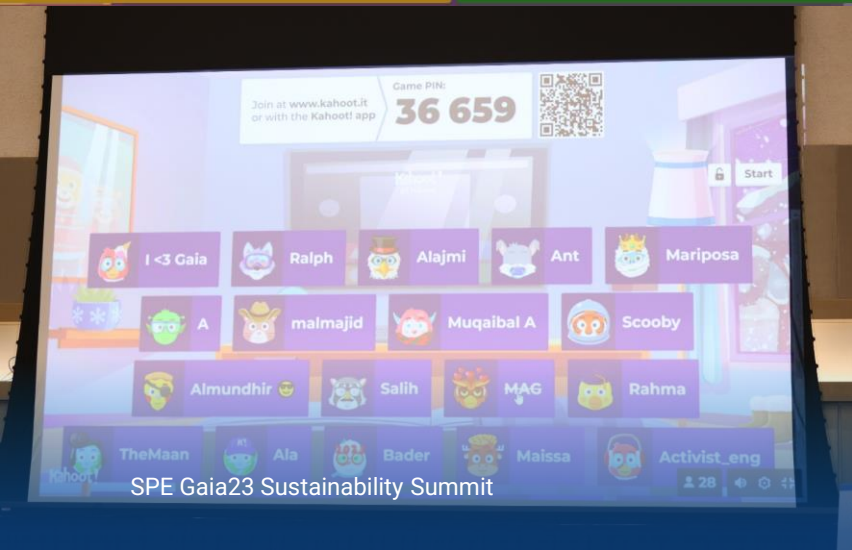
Join at www.kahoot.it or with the Kahoot! app

Game PIN:
36 659

Start

I <3 Gaia
Ralph
Alajmi
Ant
Mariposa
A
malmajid
Muqaibal A
Scooby
Almundhir 😎
Salih
MAG
Rahma
TheMaan
Ala
Bader
Maissa
Activist_eng

Kahoot!

28

SPE Gaia23 Sustainability Summit